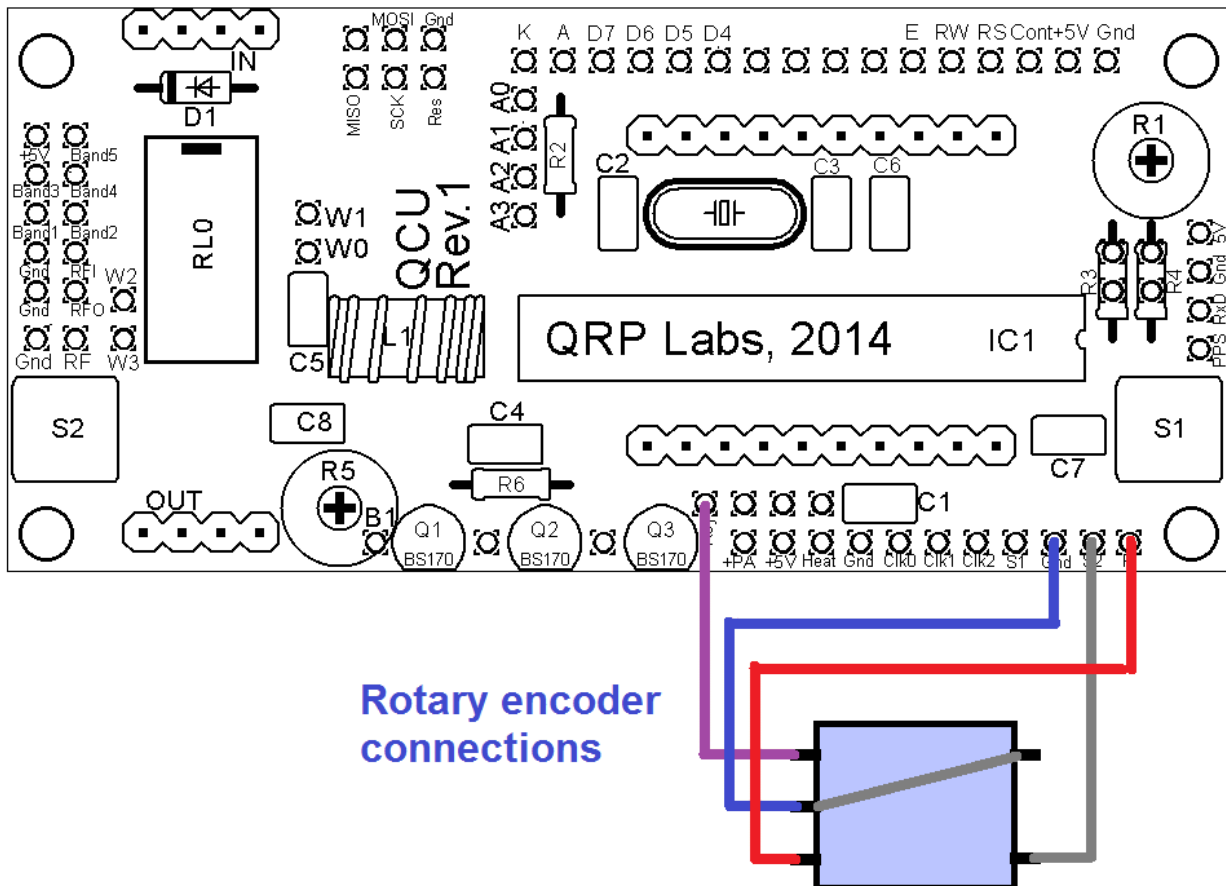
IN
D1
MOSI Gnd
MISO SCK Res
K A D7 D6 D5 D4 E RW RS Cont +5V Gnd
A3 A2 A1 A0
R2
C2
C3 C6
R1
+5V Band5
Band3 Band4
Band1 Band2
Gnd RFI W2
Gnd RFO
Gnd RF W3
RL0
W1
W0
QCU Rev.1
C5
L1
QRP Labs, 2014
IC1
R3 R4
5V Gnd RxD PPS
S2
C8
C4
R6
S1
C7
R5
B1
OUT
Q1 BS170
Q2 BS170
Q3 BS170
C1
Rot +PA +5V Heat Gnd Clk0 Clk1 Clk2 S1 Gnd S2 R
Rotary encoder connections